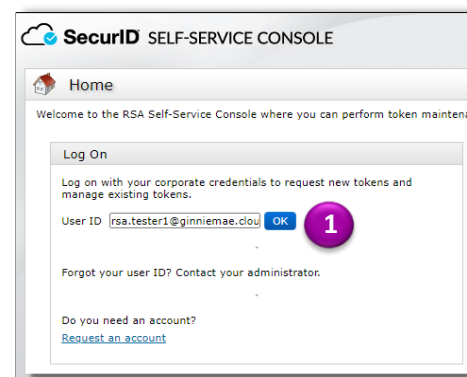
SecurID SELF-SERVICE CONSOLE

Home

Welcome to the RSA Self-Service Console where you can perform token maintena

Log On

Log on with your corporate credentials to request new tokens and manage existing tokens.

User ID rsa.tester1@ginniemae.clou OK

1

Forgot your user ID? Contact your administrator.

Do you need an account?

Request an account